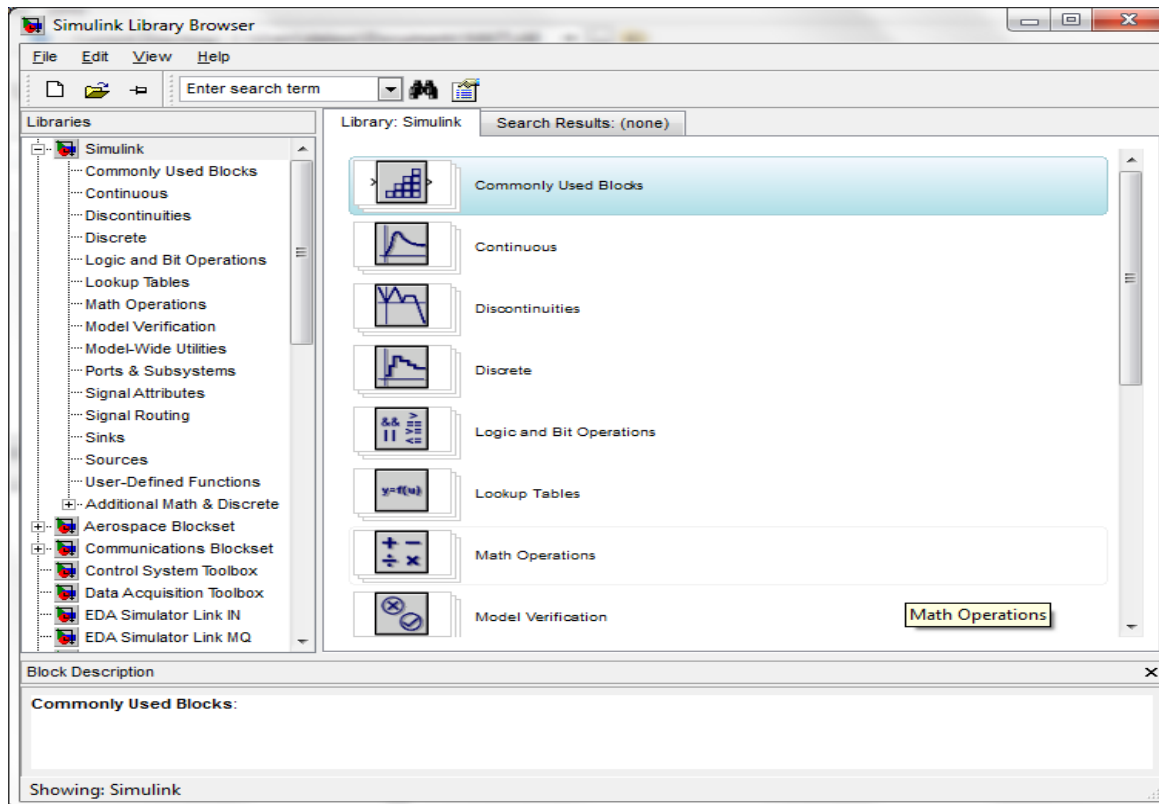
Simulink Library Browser

File Edit View Help

Enter search term

Libraries

Simulink
Commonly Used Blocks
Continuous
Discontinuities
Discrete
Logic and Bit Operations
Lookup Tables
Math Operations
Model Verification
Model-Wide Utilities
Ports & Subsystems
Signal Attributes
Signal Routing
Sinks
Sources
User-Defined Functions
Additional Math & Discrete
Aerospace Blockset
Communications Blockset
Control System Toolbox
Data Acquisition Toolbox
EDA Simulator Link IN
EDA Simulator Link MQ

Library: Simulink | Search Results: (none)

Commonly Used Blocks

Continuous

Discontinuities

Discrete

&& || $\geq$ $\leq$

Logic and Bit Operations

y=f(u)

Lookup Tables

+ − ÷ ×

Math Operations

Model Verification

Math Operations

Block Description

Commonly Used Blocks:

Showing: Simulink